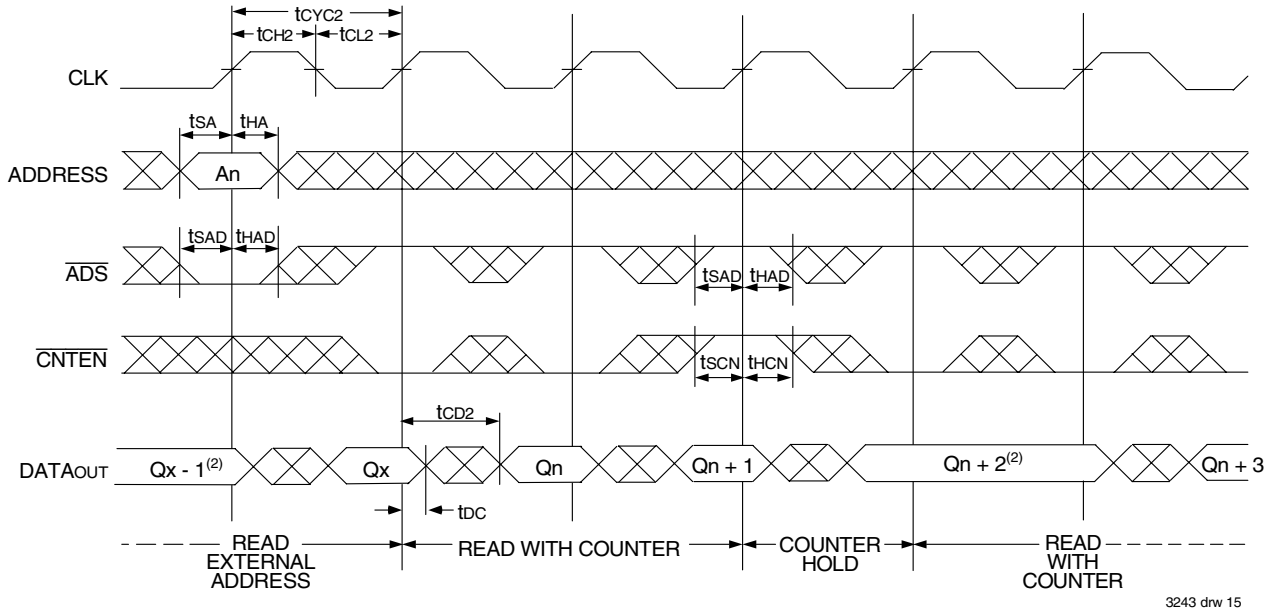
$t_{CYC2}$
$t_{CH2}$ $t_{CL2}$

CLK

$t_{SA}$ $t_{HA}$

ADDRESS An

$t_{SAD}$ $t_{HAD}$

$\overline{ADS}$

$t_{SAD}$ $t_{HAD}$

$\overline{CNTEN}$

$t_{SCN}$ $t_{HCN}$

$t_{CD2}$

$DATA_{OUT}$ Qx - $1^{(2)}$ Qx Qn Qn + 1 Qn + $2^{(2)}$ Qn + 3

$t_{DC}$

READ EXTERNAL ADDRESS

READ WITH COUNTER

COUNTER HOLD

READ WITH COUNTER

3243 drw 15